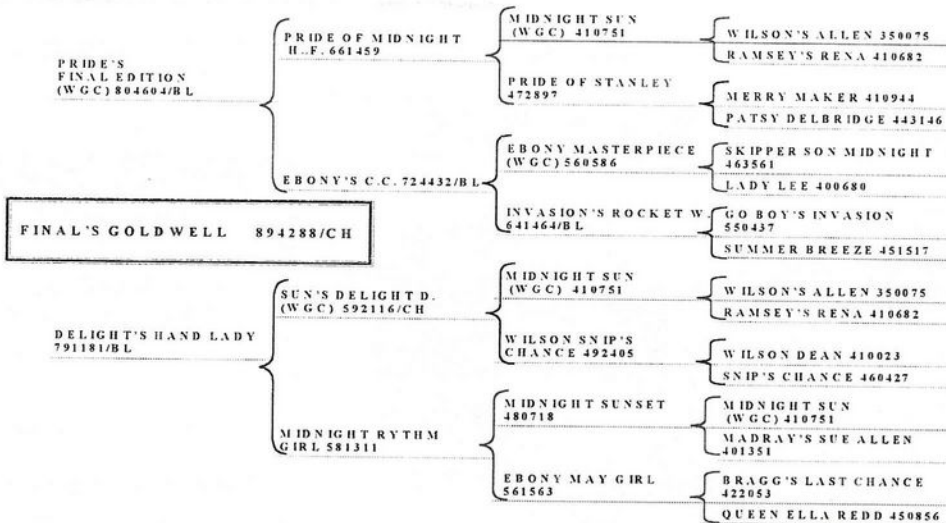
PRIDE'S
FINAL EDITION
(WGC) 804604/BL

PRIDE OF MIDNIGHT
H..F. 661459

MIDNIGHT SUN
(WGC) 410751

WILSON'S ALLEN 350075

RAMSEY'S RENA 410682

PRIDE OF STANLEY
472897

MERRY MAKER 410944

PATSY DELBRIDGE 443146

EBONY'S C.C. 724432/BL

EBONY MASTERPIECE
(WGC) 560586

SKIPPER SON MIDNIGHT
463561

LADY LEE 400680

INVASION'S ROCKET W.
641464/BL

GO BOY'S INVASION
550437

SUMMER BREEZE 451517

FINAL'S GOLDWELL 894288/CH

DELIGHT'S HAND LADY
791181/BL

SUN'S DELIGHT D.
(WGC) 592116/CH

MIDNIGHT SUN
(WGC) 410751

WILSON'S ALLEN 350075

RAMSEY'S RENA 410682

WILSON SNIP'S
CHANCE 492405

WILSON DEAN 410023

SNIP'S CHANCE 460427

MIDNIGHT RYTHM
GIRL 581311

MIDNIGHT SUNSET
480718

MIDNIGHT SUN
(WGC) 410751

MADRAY'S SUE ALLEN
401351

EBONY MAY GIRL
561563

BRAGG'S LAST CHANCE
422053

QUEEN ELLA REDD 450856